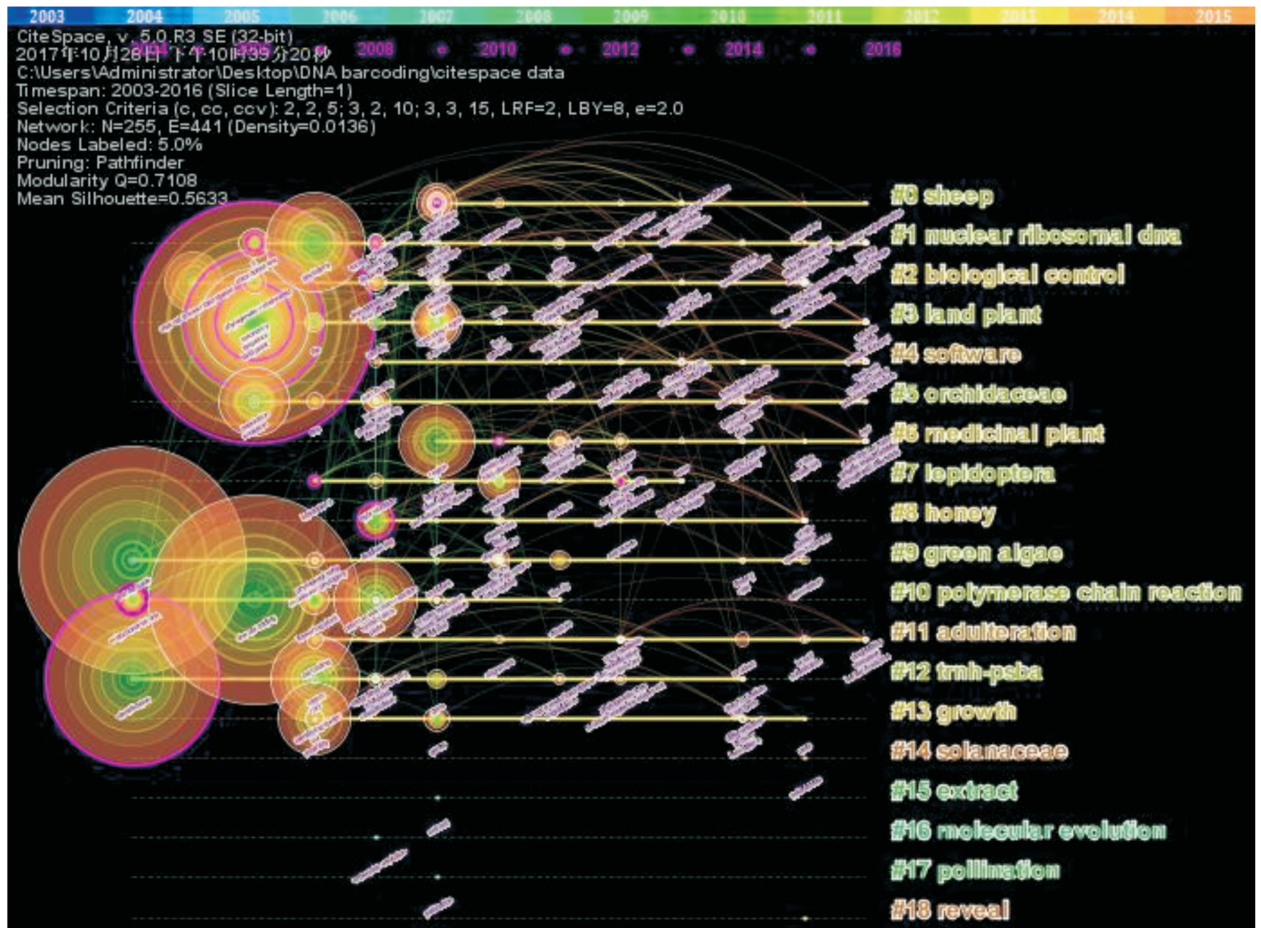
2003 2004 2005 2006 2007 2008 2009 2010 2011 2012 2013 2014 2015

CiteSpace, v. 5.0.R3 SE (32-bit)
2017年10月26日 下午10时39分20秒
C:\Users\Administrator\Desktop\DNA barcoding\citespace data
Timespan: 2003-2016 (Slice Length=1)
Selection Criteria (c, cc, ccv): 2, 2, 5; 3, 2, 10; 3, 3, 15, LRF=2, LBY=8, e=2.0
Network: N=255, E=441 (Density=0.0136)
Nodes Labeled: 5.0%
Pruning: Pathfinder
Modularity Q=0.7108
Mean Silhouette=0.5633

2004 2006 2008 2010 2012 2014 2016

#0 sheep
#1 nuclear ribosomal dna
#2 biological control
#3 land plant
#4 software
#5 orchidaceae
#6 medicinal plant
#7 lepidoptera
#8 honey
#9 green algae
#10 polymerase chain reaction
#11 adulteration
#12 trnh-psba
#13 growth
#14 solanaceae
#15 extract
#16 molecular evolution
#17 pollination
#18 reveal